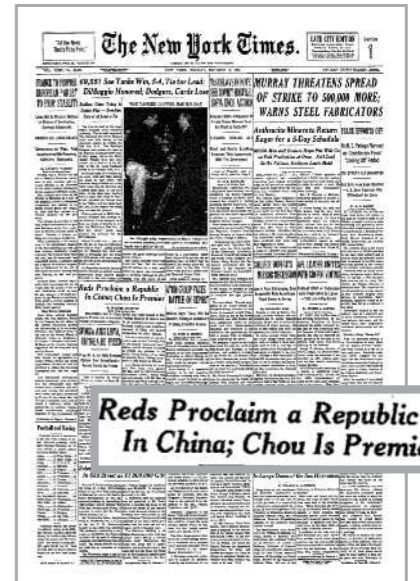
"All the News That's Fit to Print."

The New York Times.

LATE CITY EDITION

Section 1

69,551 See Yanks Win, 5-4, To Tie for Lead; DiMaggio Honored; Dodgers, Cards Lose

MURRAY THREATENS SPREAD OF STRIKE TO 500,000 MORE; WARNS STEEL FABRICATORS

Anthracite Miners to Return Eager for a 3-Day Schedule

Reds Proclaim a Republic In China; Chou Is Premier

Reds Proclaim a Republic In China; Chou Is Premi